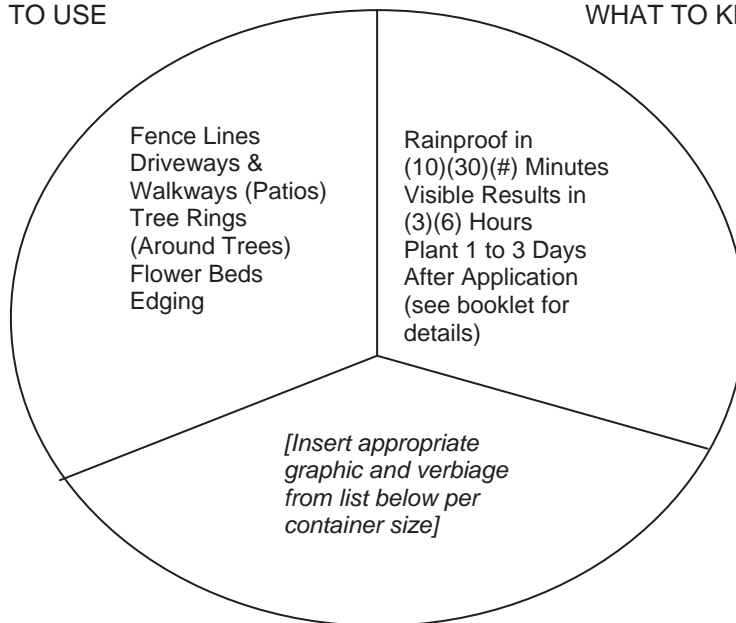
TO USE

WHAT TO K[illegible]

Fence Lines
Driveways & Walkways (Patios)
Tree Rings (Around Trees)
Flower Beds
Edging

Rainproof in (10)(30)(#) Minutes
Visible Results in (3)(6) Hours
Plant 1 to 3 Days After Application (see booklet for details)

*[Insert appropriate graphic and verbiage from list below per container size]*